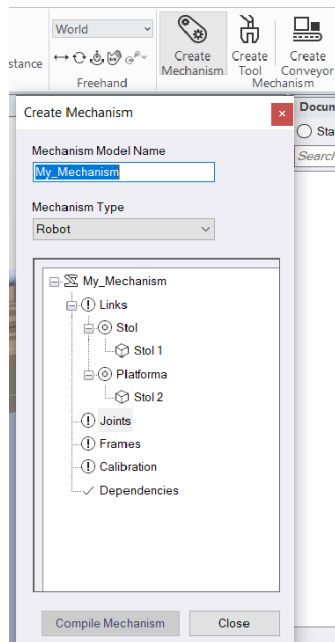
stance
World
Freehand
Create Mechanism
Create Tool
Create Conveyor
Mechanism
Docu
Sta
Search

Create Mechanism
Mechanism Model Name
My_Mechanism
Mechanism Type
Robot
My_Mechanism
Links
Stol
Stol 1
Platforma
Stol 2
Joints
Frames
Calibration
Dependencies
Compile Mechanism
Close